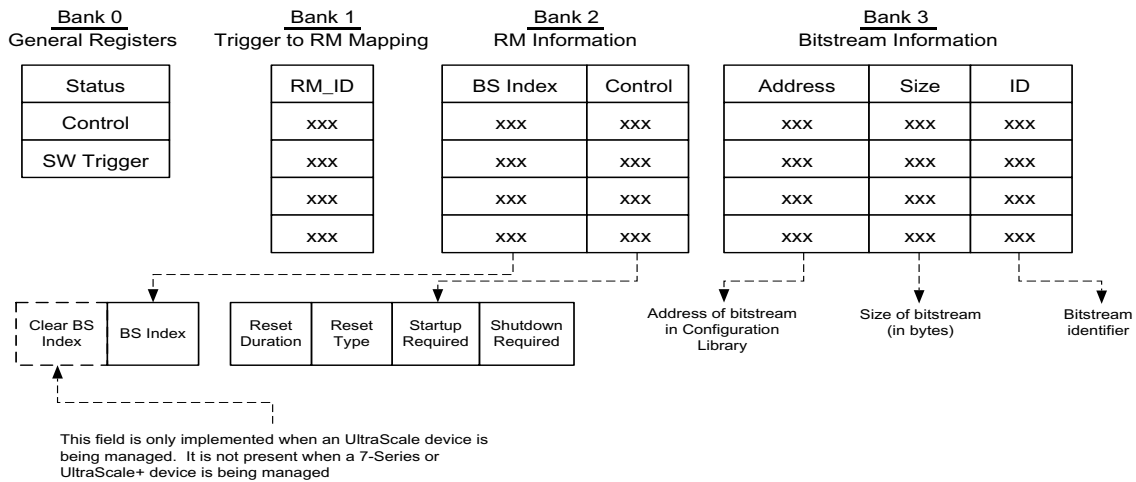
Bank 0
General Registers

| Status |
|---|
| Control |
| SW Trigger |

Bank 1
Trigger to RM Mapping

| RM_ID |
|---|
| xxx |
| xxx |
| xxx |
| xxx |

Bank 2
RM Information

| BS Index | Control |
|---|---|
| xxx | xxx |
| xxx | xxx |
| xxx | xxx |
| xxx | xxx |

Bank 3
Bitstream Information

| Address | Size | ID |
|---|---|---|
| xxx | xxx | xxx |
| xxx | xxx | xxx |
| xxx | xxx | xxx |
| xxx | xxx | xxx |

| Clear BS Index | BS Index |
|---|---|

| Reset Duration | Reset Type | Startup Required | Shutdown Required |
|---|---|---|---|

Address of bitstream in Configuration Library

Size of bitstream (in bytes)

Bitstream identifier

This field is only implemented when an UltraScale device is being managed. It is not present when a 7-Series or UltraScale+ device is being managed